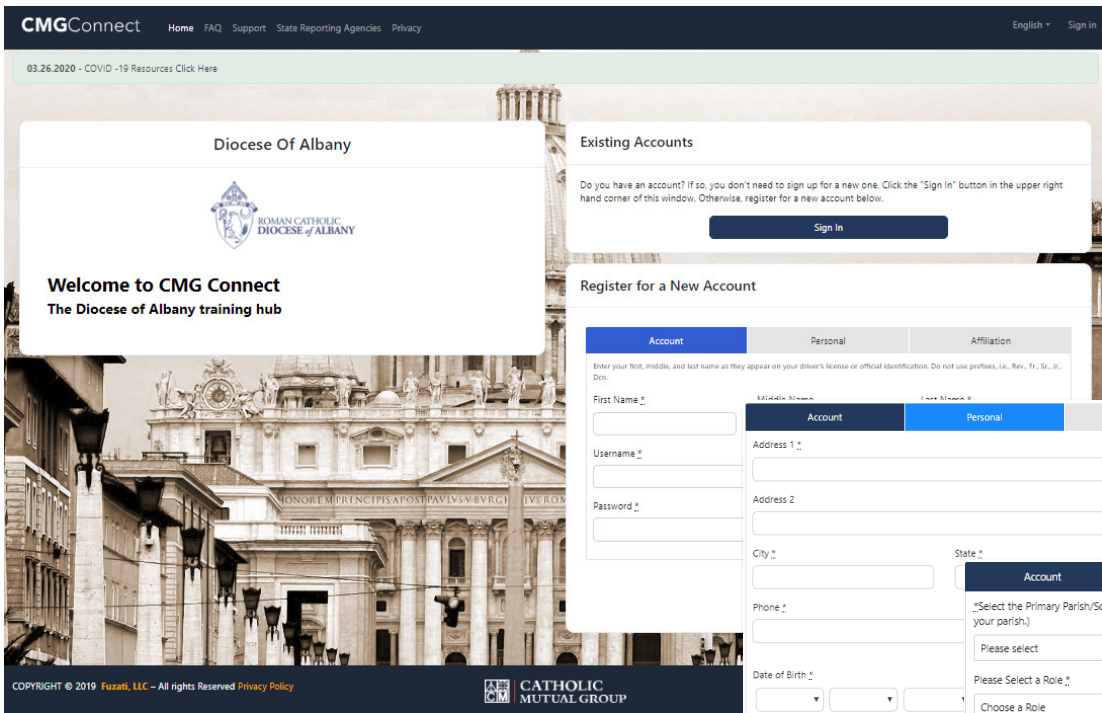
CMGConnect Home FAQ Support State Reporting Agencies Privacy English Sign in

03.26.2020 - COVID -19 Resources Click Here

Diocese Of Albany

ROMAN CATHOLIC DIOCESE of ALBANY

Welcome to CMG Connect
The Diocese of Albany training hub

Existing Accounts

Do you have an account? If so, you don't need to sign up for a new one. Click the "Sign In" button in the upper right hand corner of this window. Otherwise, register for a new account below.

Sign In

Register for a New Account

| Account | Personal | Affiliation |
|---|---|---|

Enter your first, middle, and last name as they appear on your driver's license or official identification. Do not use prefixes, i.e., Rev., Fr., Sr., Jr., Dcn.

First Name *
Middle Name
Last Name *
Username *
Password *

| Account | Personal |
|---|---|

Address 1 *
Address 2
City *
State *
Phone *
Date of Birth *

Account
*Select the Primary Parish/Sc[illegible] your parish.)
Please select
Please Select a Role *
Choose a Role

HONOREM PRINCIPIS APOST PAVLVS V BVRGHE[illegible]VS ROM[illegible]

COPYRIGHT © 2019 Fuzati, LLC – All rights Reserved Privacy Policy

CMG CATHOLIC MUTUAL GROUP